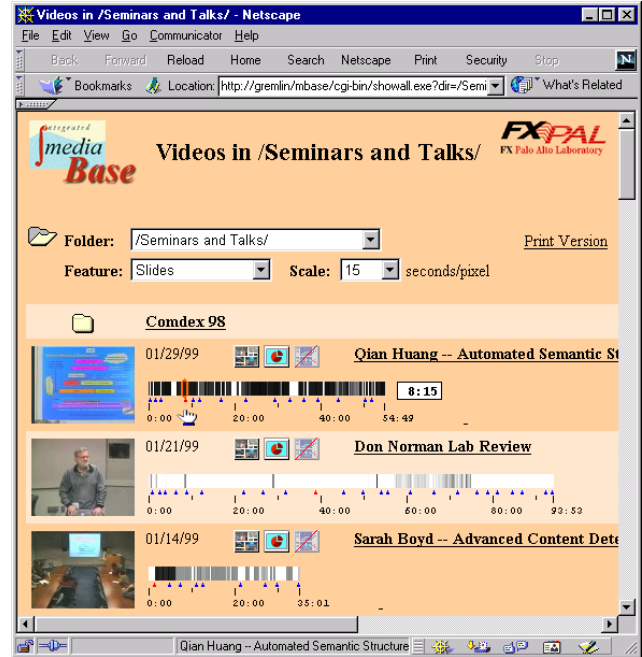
Videos in /Seminars and Talks/ - Netscape

File Edit View Go Communicator Help

Back Forward Reload Home Search Netscape Print Security Stop

Bookmarks Location: http://gremlin/mbase/cgi-bin/showall.exe?dir=/Semi What's Related

integrated media Base

Videos in /Seminars and Talks/

FXPAL FX Palo Alto Laboratory

Folder: /Seminars and Talks/

Print Version

Feature: Slides Scale: 15 seconds/pixel

Comdex 98

01/29/99 Qian Huang -- Automated Semantic St

8:15

0:00 20:00 40:00 54:49

01/21/99 Don Norman Lab Review

0:00 20:00 40:00 60:00 80:00 93:53

01/14/99 Sarah Boyd -- Advanced Content Dete

0:00 20:00 35:01

Qian Huang -- Automated Semantic Structure